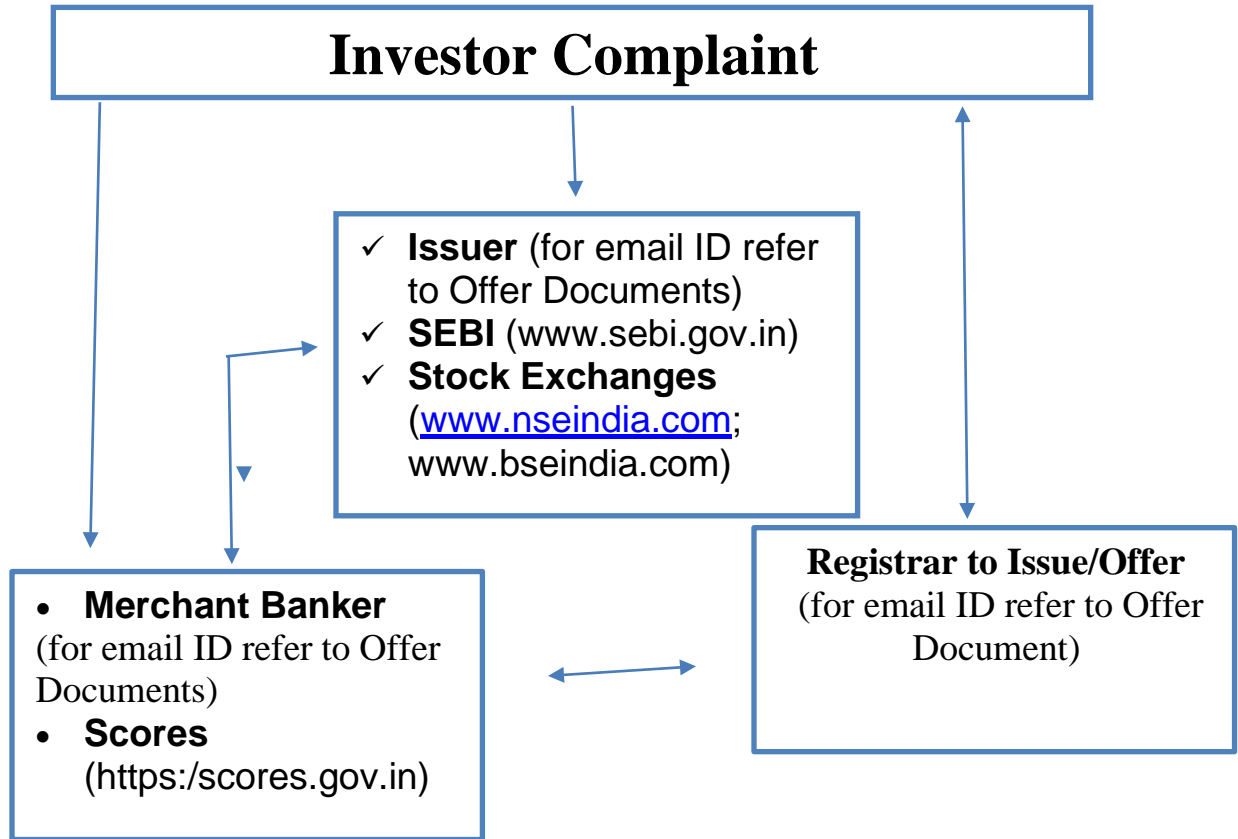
Investor Complaint

✓ **Issuer** (for email ID refer to Offer Documents)
✓ **SEBI** (www.sebi.gov.in)
✓ **Stock Exchanges** (www.nseindia.com; www.bseindia.com)

• **Merchant Banker** (for email ID refer to Offer Documents)
• **Scores** (https:/scores.gov.in)

**Registrar to Issue/Offer**
(for email ID refer to Offer Document)